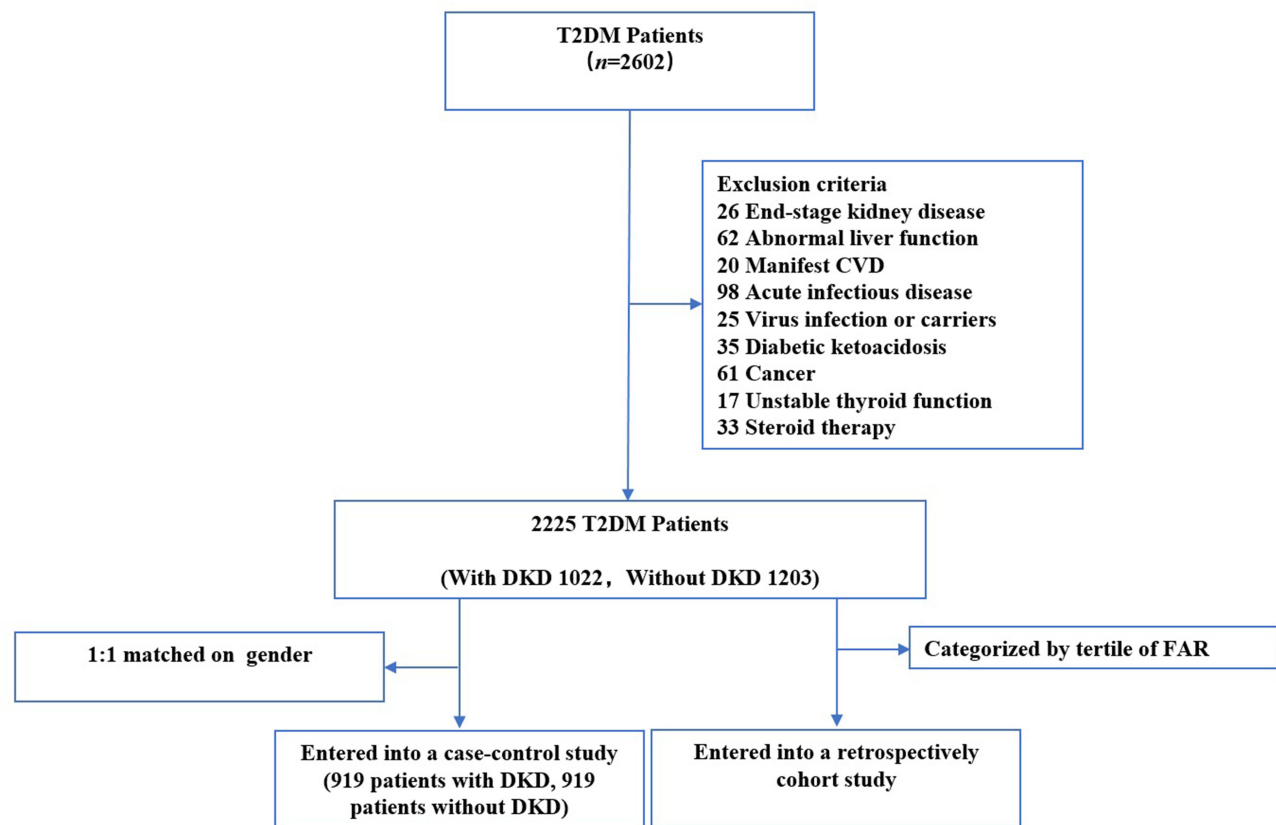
T2DM Patients
（$n$=2602）

Exclusion criteria
26 End-stage kidney disease
62 Abnormal liver function
20 Manifest CVD
98 Acute infectious disease
25 Virus infection or carriers
35 Diabetic ketoacidosis
61 Cancer
17 Unstable thyroid function
33 Steroid therapy

2225 T2DM Patients

(With DKD 1022， Without DKD 1203)

1:1 matched on gender

Categorized by tertile of FAR

Entered into a case-control study (919 patients with DKD, 919 patients without DKD)

Entered into a retrospectively cohort study